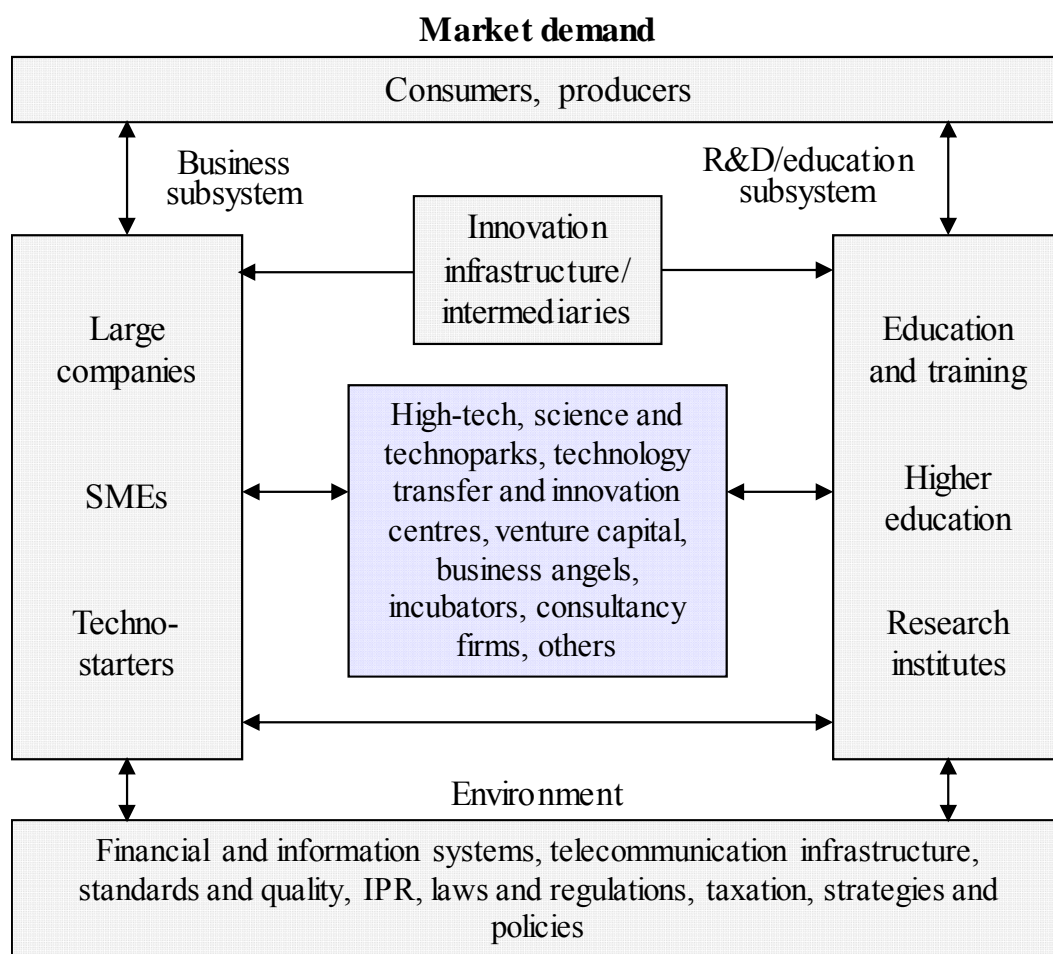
**Market demand**

Consumers, producers

Business subsystem

R&D/education subsystem

Innovation infrastructure/ intermediaries

Large companies

SMEs

Techno-starters

High-tech, science and technoparks, technology transfer and innovation centres, venture capital, business angels, incubators, consultancy firms, others

Education and training

Higher education

Research institutes

Environment

Financial and information systems, telecommunication infrastructure, standards and quality, IPR, laws and regulations, taxation, strategies and policies